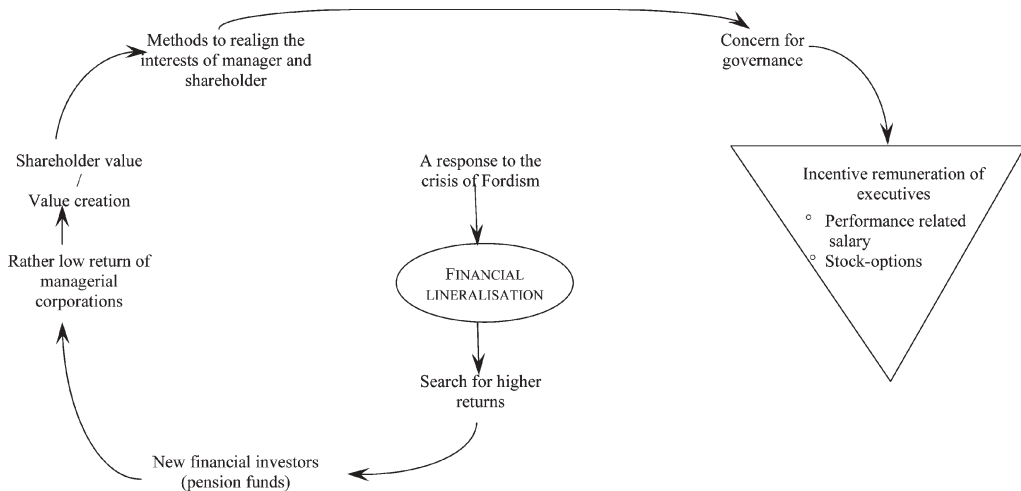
Methods to realign the interests of manager and shareholder

Concern for governance

Shareholder value
/
Value creation

A response to the crisis of Fordism

Incentive remuneration of executives
° Performance related salary
° Stock-options

Rather low return of managerial corporations

FINANCIAL LINERALISATION

Search for higher returns

New financial investors (pension funds)